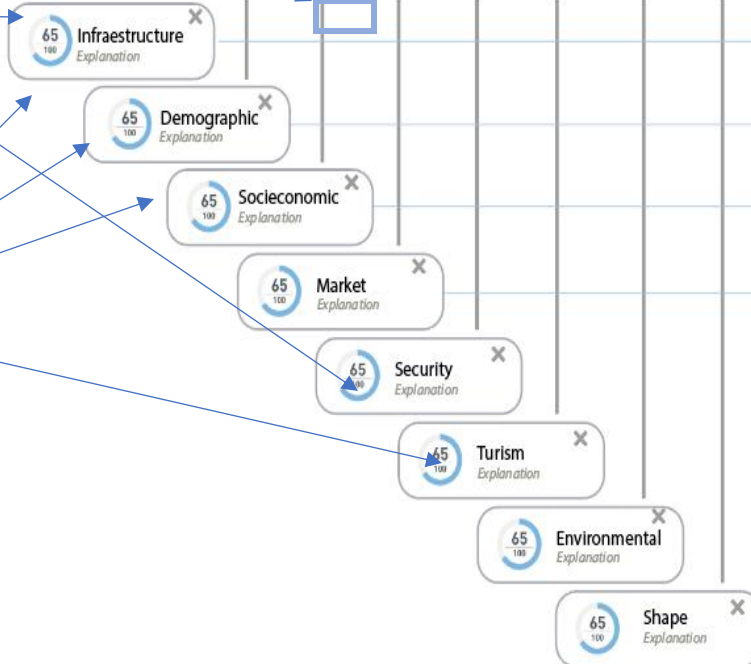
65
100
Infraestructure
Explanation
×

65
100
Demographic
Explanation
×

65
100
Socieconomic
Explanation
×

65
100
Market
Explanation
×

65
100
Security
Explanation
×

65
100
Turism
Explanation
×

65
100
Environmental
Explanation
×

65
100
Shape
Explanation
×